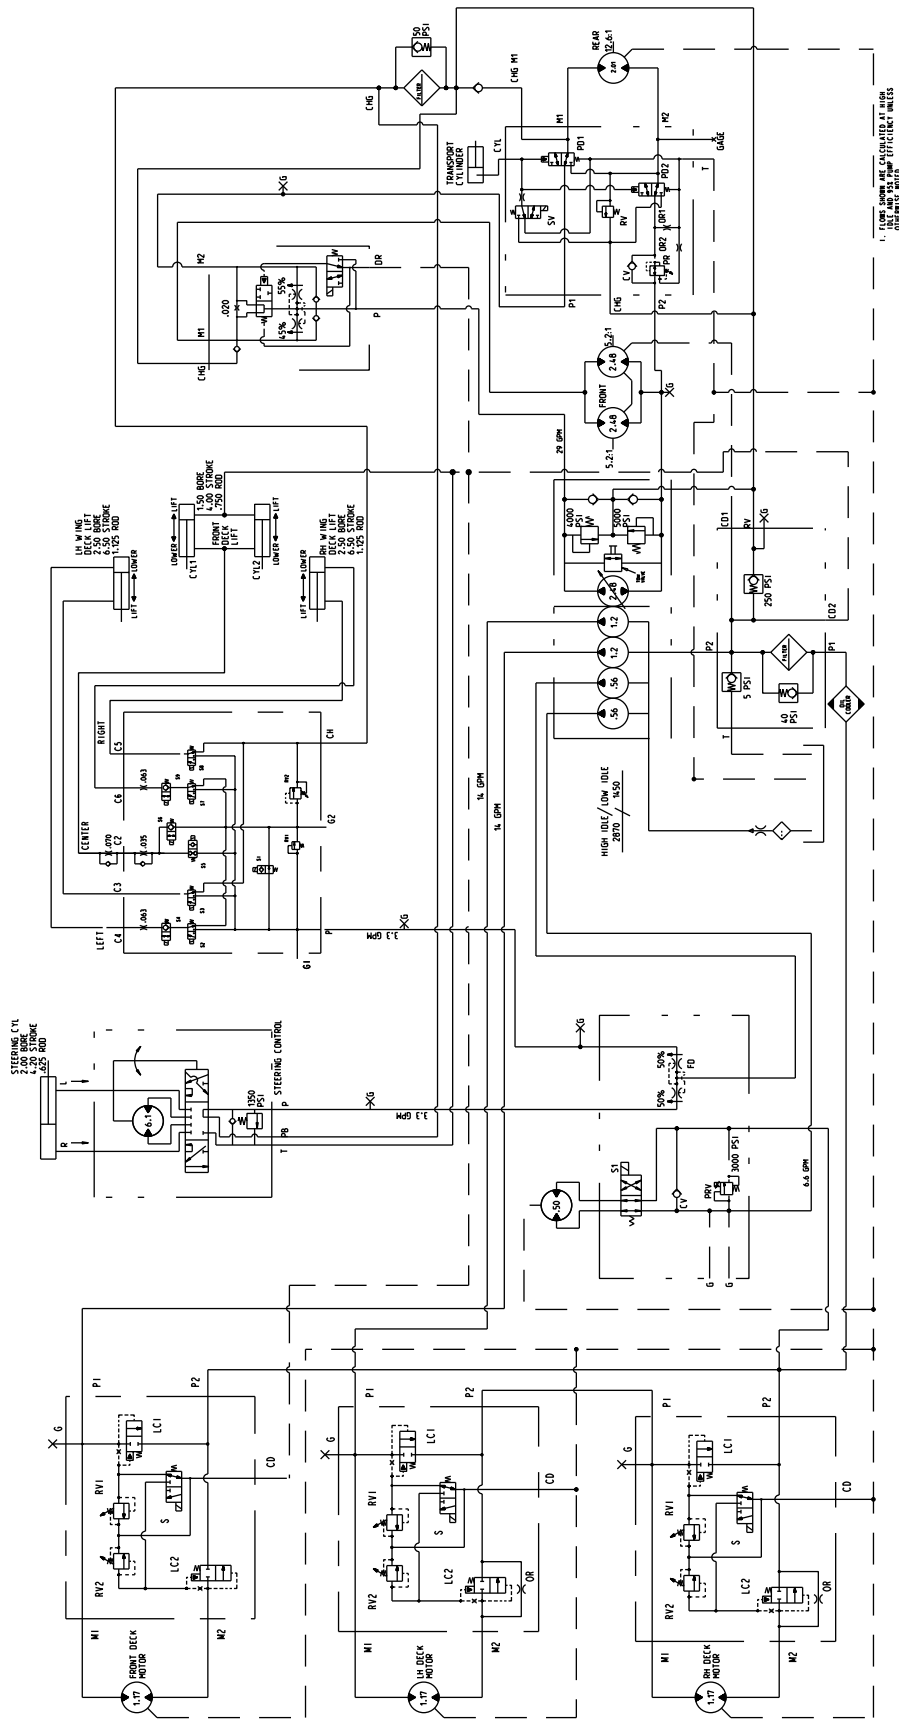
1. FLOWS SHOWN ARE CALCULATED AT HIGH IDLE AND 95% PUMP EFFICIENCY UNLESS OTHERWISE NOTED.

50 PSI
FILTER
CHG
CHG M1
REAR 12.6:1
2.01
M1
M2
GAGE
CYL
TRANSPORT CYLINDER
PD1
PD2
T
SV
RV
OR1
OR2
PR
CV
CHG
P1
P2
G
M2
55%
45%
.020
M1
CHG
DR
P
5.2:1
2.48
FRONT
2.48
5.2:1
G
29 GPM
4000 PSI
5000 PSI
2.48
CD1
RV
G
250 PSI
CD2
1.2
1.2
.56
.56
P2
FILTER
P1
5 PSI
40 PSI
OIL COOLER
T
HIGH IDLE / LOW IDLE
2870 / 1450
14 GPM
14 GPM
LH WING DECK LIFT 2.50 BORE 6.50 STROKE 1.125 ROD
LIFT
LOWER
1.50 BORE 4.00 STROKE .750 ROD
LIFT
FRONT DECK LIFT
LOWER
CYL1
CYL2
LIFT
LOWER
RH WING DECK LIFT 2.50 BORE 6.50 STROKE 1.125 ROD
LOWER
LIFT
RIGHT
C5
C6
.063
S9
S8
S7
RV2
CH
CENTER
C2
.070
.035
S6
S5
RV1
G2
S1
C3
S4
S3
S2
.063
LEFT
C4
G1
P
G
3.3 GPM
STEERING CYL 2.00 BORE 4.20 STROKE .625 ROD
L
R
6.1
STEERING CONTROL
1350 PSI
P
PB
T
G
3.3 GPM
G
50%
50%
FD
S1
.50
CV
PRV
3000 PSI
6.6 GPM
G
G
P1
P2
G
LC1
RV1
CD
S
RV2
LC2
M1
M2
FRONT DECK MOTOR
1.17
P1
P2
G
LC1
RV1
CD
S
RV2
LC2
OR
M1
M2
LH DECK MOTOR
1.17
P1
P2
G
LC1
RV1
CD
S
RV2
LC2
OR
M1
M2
RH DECK MOTOR
1.17